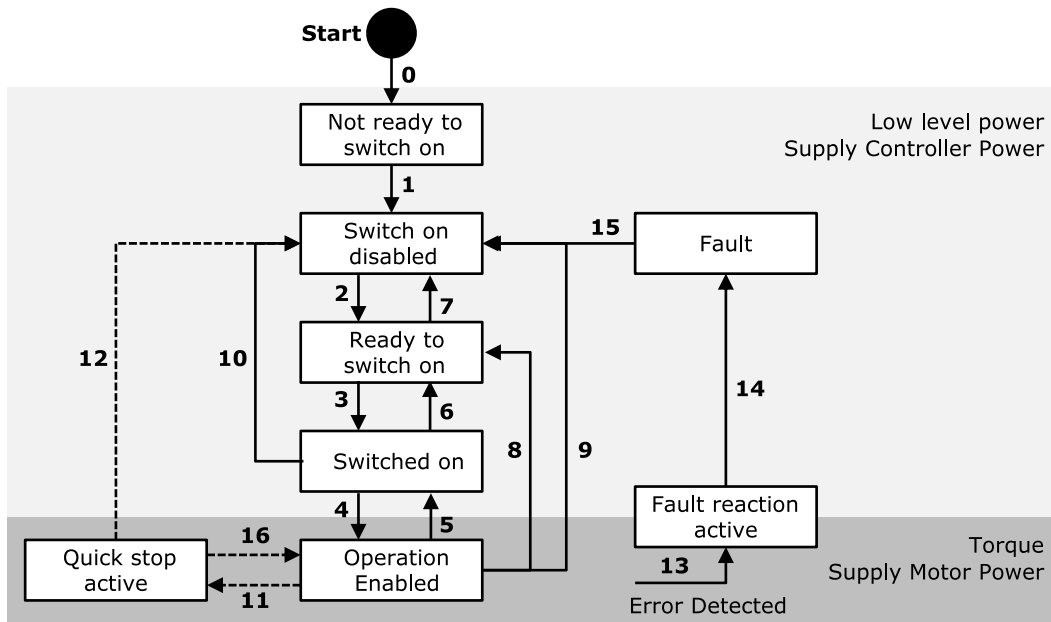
Start

0

Low level power
Supply Controller Power

Not ready to switch on

1

Switch on disabled

15

Fault

2

7

Ready to switch on

12

10

14

3

6

8

9

Switched on

4

5

Fault reaction active

16

Quick stop active

Operation Enabled

11

13

Error Detected

Torque
Supply Motor Power